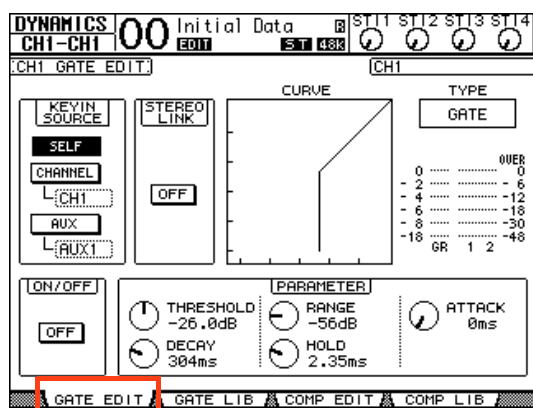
DYNAMICS CH1-CH1 00 Initial Data EDIT R ST 48k ST1 ST2 ST3 ST4

CH1 GATE EDIT CH1

KEYIN SOURCE
SELF
CHANNEL
CH1
AUX
AUX1

STEREO LINK
OFF

CURVE

TYPE
GATE

OVER
0 0
- 2 - 6
- 4 -12
- 6 -18
- 8 -30
-18 -48
GR 1 2

ON/OFF
OFF

PARAMETER
THRESHOLD -26.0dB
RANGE -56dB
ATTACK 0ms
DECAY 304ms
HOLD 2.35ms

GATE EDIT GATE LIB COMP EDIT COMP LIB